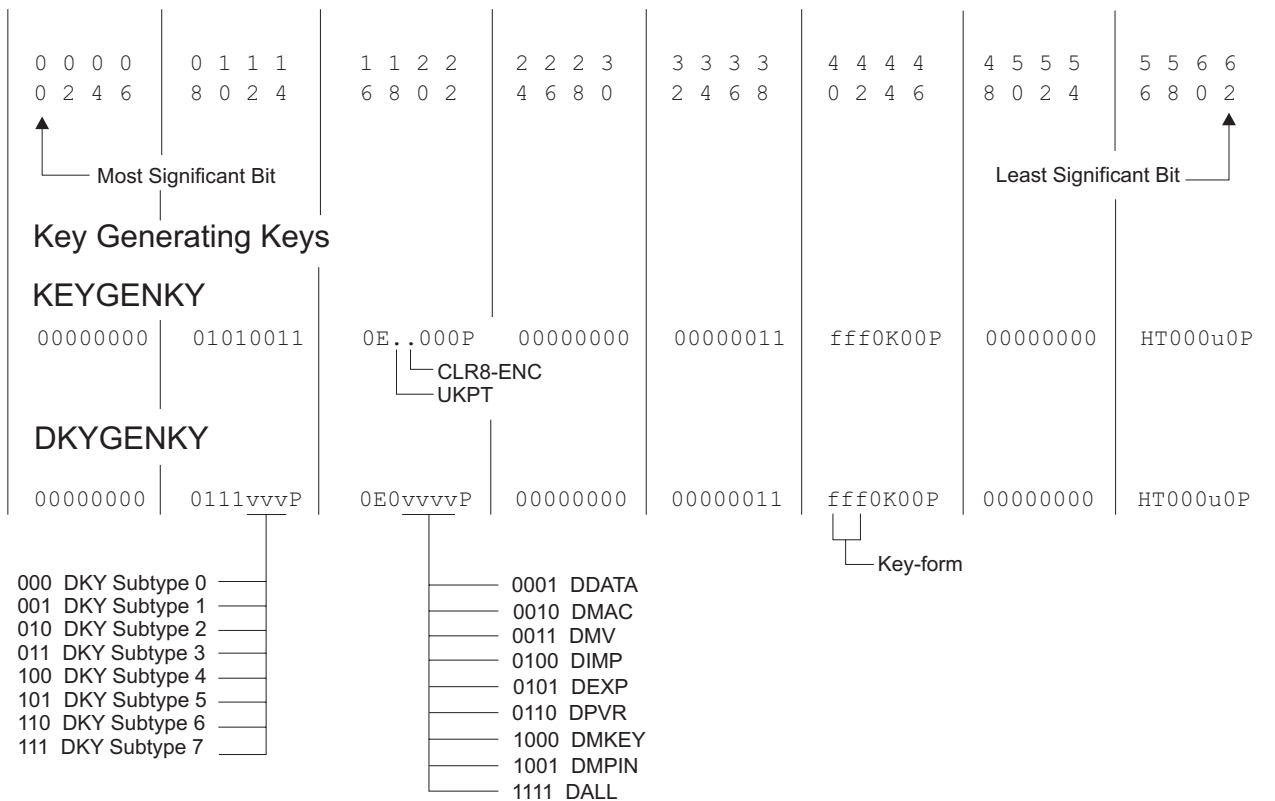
| 0 0 0 0<br>0 2 4 6 | 0 1 1 1<br>8 0 2 4 | 1 1 2 2<br>6 8 0 2 | 2 2 2 3<br>4 6 8 0 | 3 3 3 3<br>2 4 6 8 | 4 4 4 4<br>0 2 4 6 | 4 5 5 5<br>8 0 2 4 | 5 5 6 6<br>6 8 0 2 |
|---|---|---|---|---|---|---|---|

Most Significant Bit

Least Significant Bit

Key Generating Keys

KEYGENKY

| 00000000 | 01010011 | 0E..000P | 00000000 | 00000011 | fff0K00P | 00000000 | HT000u0P |
|---|---|---|---|---|---|---|---|

CLR8-ENC
UKPT

DKYGENKY

| 00000000 | 0111vvvP | 0E0vvvvP | 00000000 | 00000011 | fff0K00P | 00000000 | HT000u0P |
|---|---|---|---|---|---|---|---|

Key-form

000 DKY Subtype 0
001 DKY Subtype 1
010 DKY Subtype 2
011 DKY Subtype 3
100 DKY Subtype 4
101 DKY Subtype 5
110 DKY Subtype 6
111 DKY Subtype 7

0001 DDATA
0010 DMAC
0011 DMV
0100 DIMP
0101 DEXP
0110 DPVR
1000 DMKEY
1001 DMPIN
1111 DALL